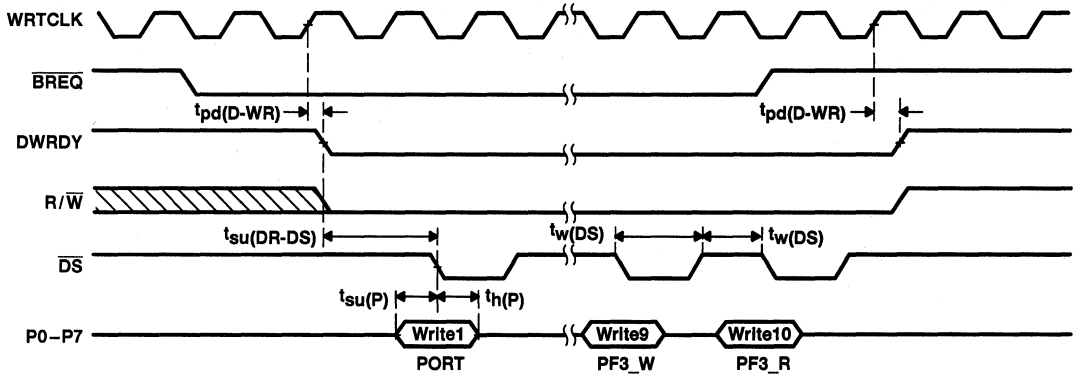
WRTCLK

$\overline{BREQ}$

$t_{pd(D\text{-}WR)}$

$t_{pd(D\text{-}WR)}$

DWRDY

$R/\overline{W}$

$t_{su(DR\text{-}DS)}$

$t_{w(DS)}$

$t_{w(DS)}$

$\overline{DS}$

$t_{su(P)}$

$t_{h(P)}$

P0–P7

Write1

Write9

Write10

PORT

PF3_W

PF3_R